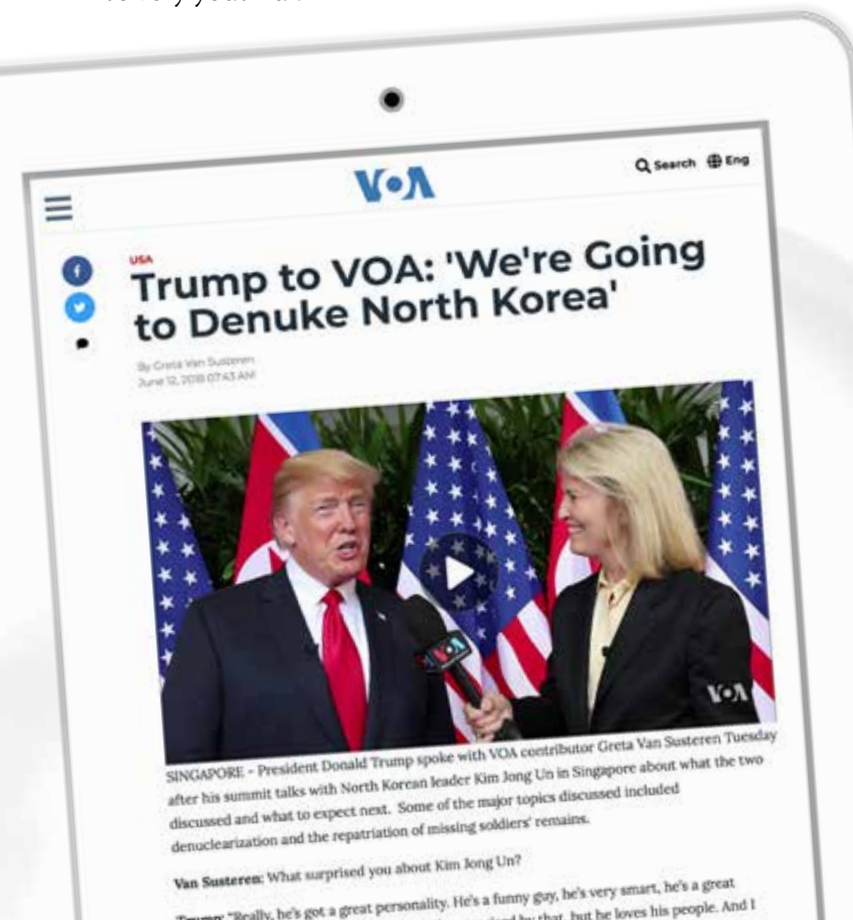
V•A

Q Search Eng

USA

Trump to VOA: 'We're Going to Denuke North Korea'

By Greta Van Susteren
June 12, 2018 07:43 AM

V•A

SINGAPORE - President Donald Trump spoke with VOA contributor Greta Van Susteren Tuesday after his summit talks with North Korean leader Kim Jong Un in Singapore about what the two discussed and what to expect next. Some of the major topics discussed included denuclearization and the repatriation of missing soldiers' remains.

Van Susteren: What surprised you about Kim Jong Un?

Trump: "Really, he's got a great personality. He's a funny guy, he's very smart, he's a great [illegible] by that, but he loves his people. And I